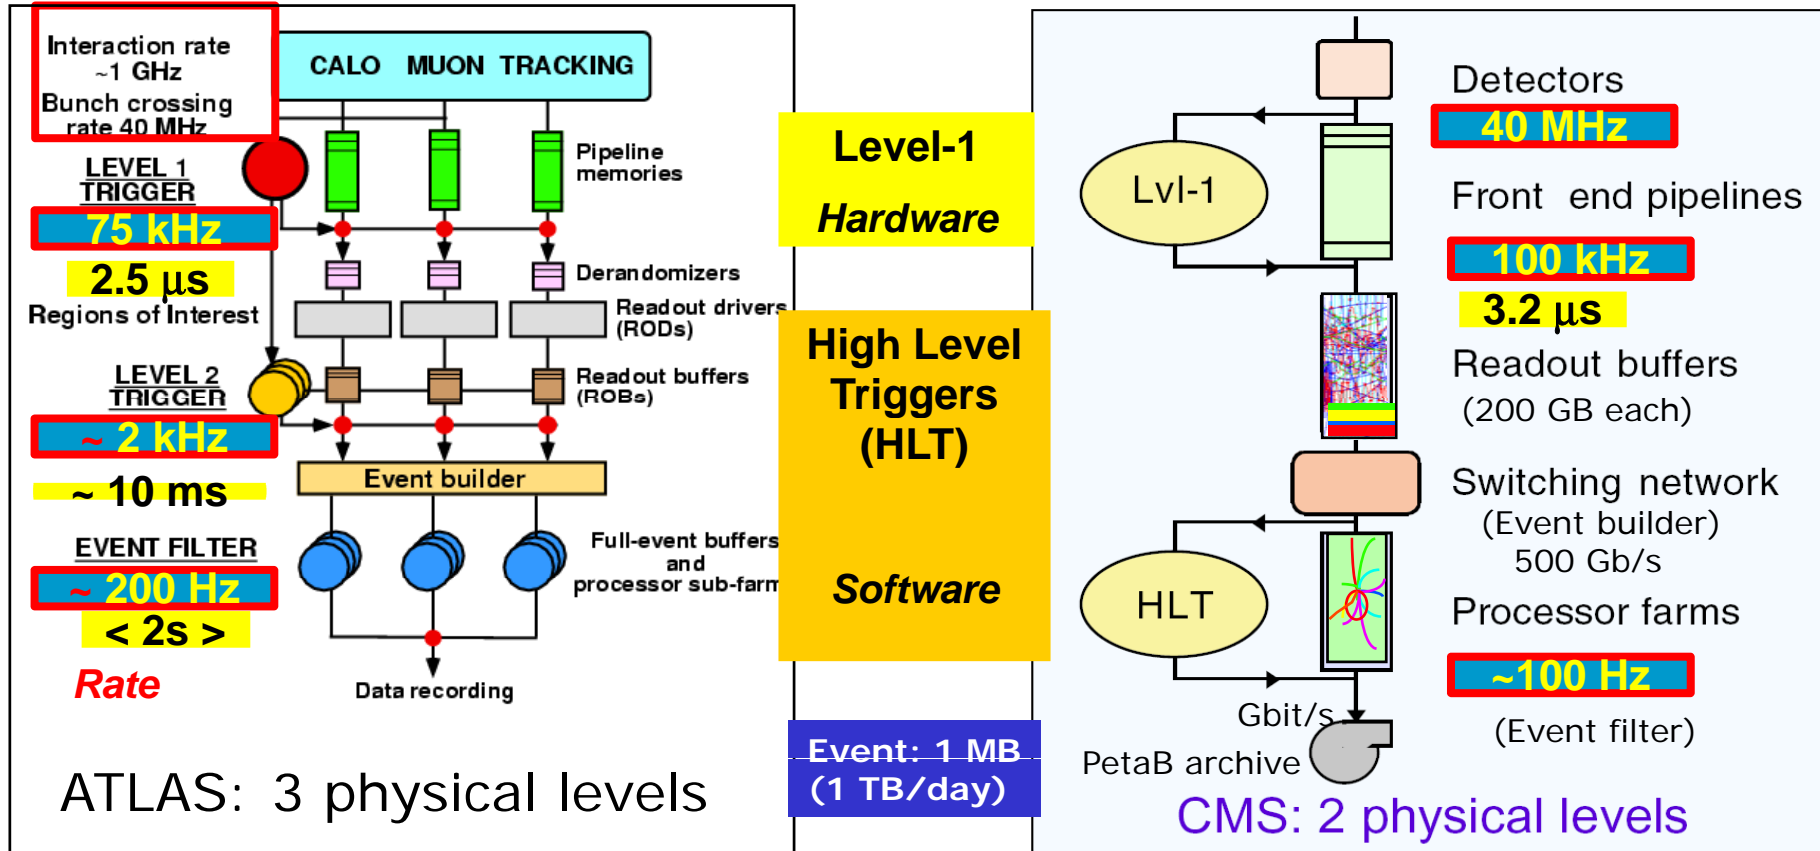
Interaction rate ~1 GHz
Bunch crossing rate 40 MHz

CALO MUON TRACKING

LEVEL 1 TRIGGER
75 kHz
2.5 µs
Regions of Interest

Pipeline memories

Derandomizers

Readout drivers (RODs)

LEVEL 2 TRIGGER
~ 2 kHz
~ 10 ms

Readout buffers (ROBs)

Event builder

EVENT FILTER
~ 200 Hz
< 2s >

Full-event buffers and processor sub-farm

Rate

Data recording

ATLAS: 3 physical levels

Level-1
Hardware

High Level Triggers (HLT)

Software

Event: 1 MB
(1 TB/day)

Detectors
40 MHz
Lvl-1
Front end pipelines
100 kHz
3.2 µs
Readout buffers
(200 GB each)
Switching network
(Event builder)
500 Gb/s
HLT
Processor farms
~100 Hz
Gbit/s
(Event filter)
PetaB archive
CMS: 2 physical levels